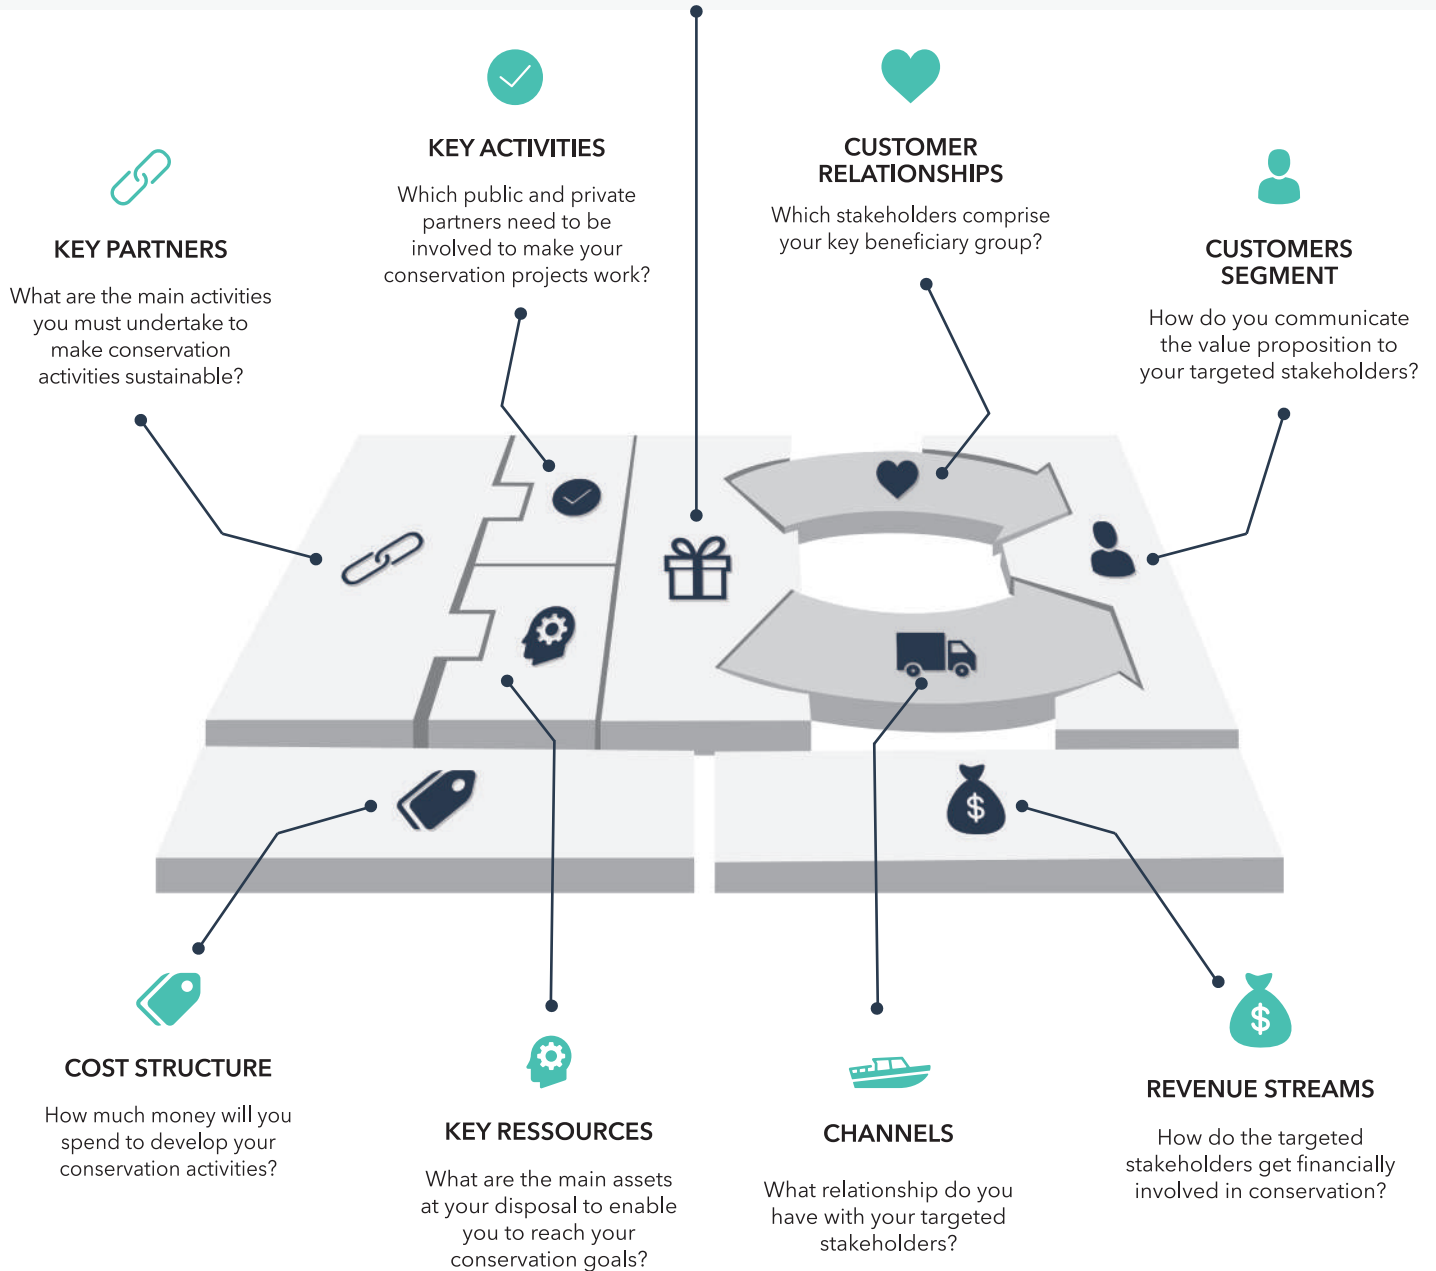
KEY PARTNERS

What are the main activities you must undertake to make conservation activities sustainable?

KEY ACTIVITIES

Which public and private partners need to be involved to make your conservation projects work?

CUSTOMER RELATIONSHIPS

Which stakeholders comprise your key beneficiary group?

CUSTOMERS SEGMENT

How do you communicate the value proposition to your targeted stakeholders?

COST STRUCTURE

How much money will you spend to develop your conservation activities?

KEY RESSOURCES

What are the main assets at your disposal to enable you to reach your conservation goals?

CHANNELS

What relationship do you have with your targeted stakeholders?

REVENUE STREAMS

How do the targeted stakeholders get financially involved in conservation?